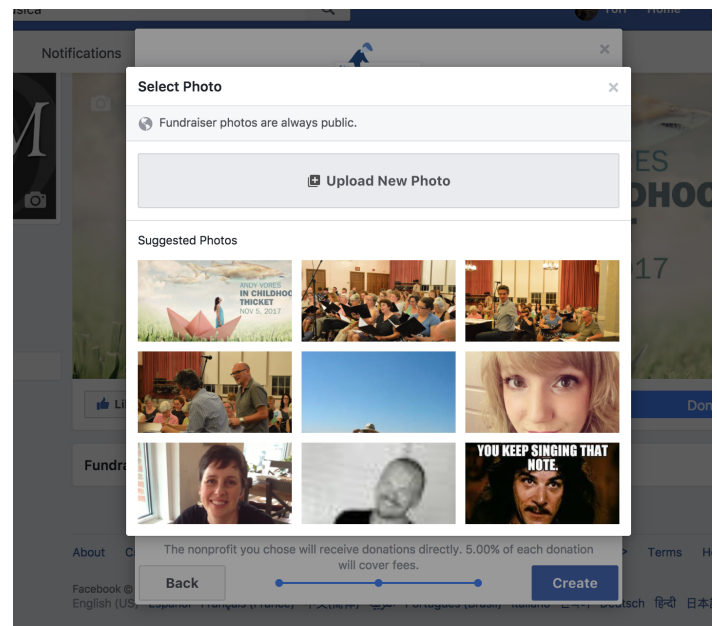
Notifications

Select Photo

Fundraiser photos are always public.

Upload New Photo

Suggested Photos

ANDY VORES
IN CHILDHOO
THICKET
NOV 5, 2017

YOU KEEP SINGING THAT NOTE.

The nonprofit you chose will receive donations directly. 5.00% of each donation will cover fees.

Back

Create

About

Terms

Facebook ©

English (US)

Deutsch

हिन्दी

日本語